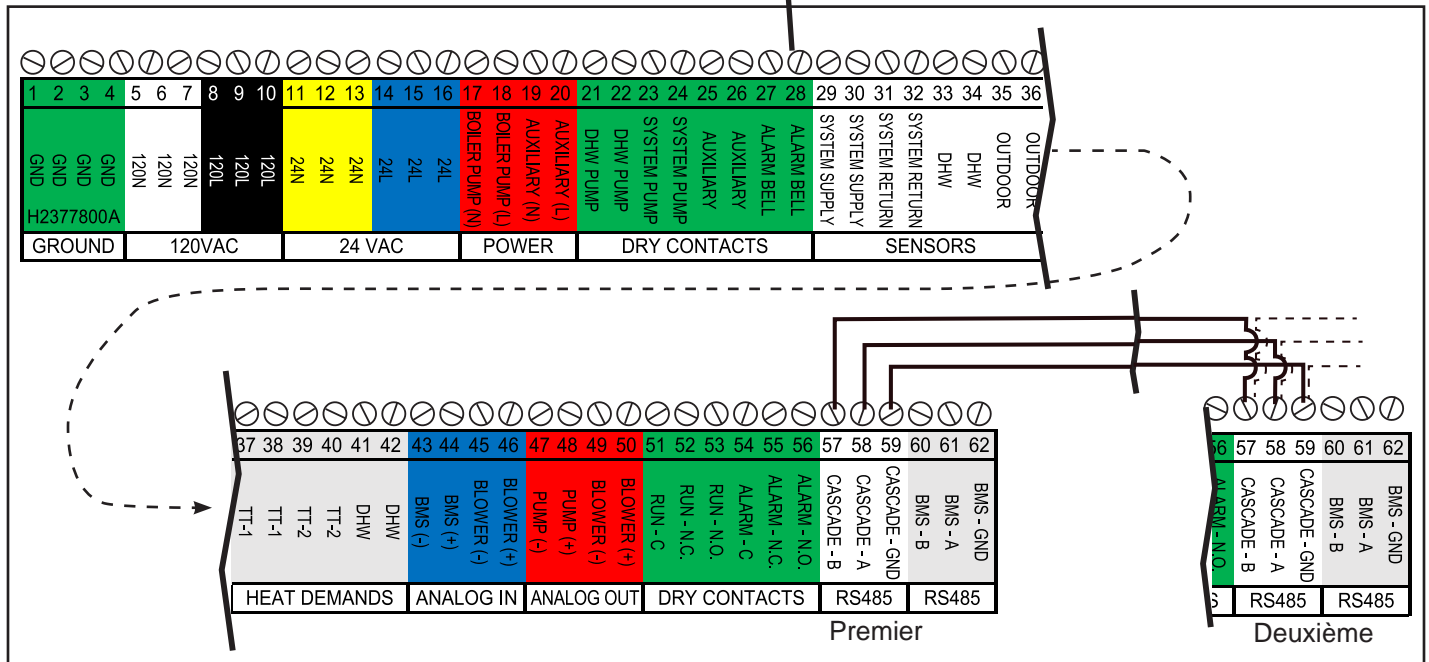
1 2 3 4 5 6 7 8 9 10 11 12 13 14 15 16 17 18 19 20 21 22 23 24 25 26 27 28 29 30 31 32 33 34 35 36

GND GND GND GND 120N 120N 120N 120L 120L 120L 24N 24N 24N 24L 24L 24L BOILER PUMP (N) BOILER PUMP (L) AUXILIARY (N) AUXILIARY (L) DHW PUMP DHW PUMP SYSTEM PUMP SYSTEM PUMP AUXILIARY AUXILIARY ALARM BELL ALARM BELL SYSTEM SUPPLY SYSTEM SUPPLY SYSTEM RETURN SYSTEM RETURN DHW DHW OUTDOOR OUTDOOR

H2377800A

| GROUND | 120VAC | 24 VAC | POWER | DRY CONTACTS | SENSORS |
|---|---|---|---|---|---|

37 38 39 40 41 42 43 44 45 46 47 48 49 50 51 52 53 54 55 56 57 58 59 60 61 62

TT-1 TT-1 TT-2 TT-2 DHW DHW BMS (-) BMS (+) BLOWER (-) BLOWER (+) PUMP (-) PUMP (+) BLOWER (-) BLOWER (+) RUN - C RUN - N.C. RUN - N.O. ALARM - C ALARM - N.C. ALARM - N.O. CASCADE - B CASCADE - A CASCADE - GND BMS - B BMS - A BMS - GND

| HEAT DEMANDS | ANALOG IN | ANALOG OUT | DRY CONTACTS | RS485 | RS485 |
|---|---|---|---|---|---|

Premier

56 57 58 59 60 61 62

ALARM - N.O. CASCADE - B CASCADE - A CASCADE - GND BMS - B BMS - A BMS - GND

| S | RS485 | RS485 |
|---|---|---|

Deuxième